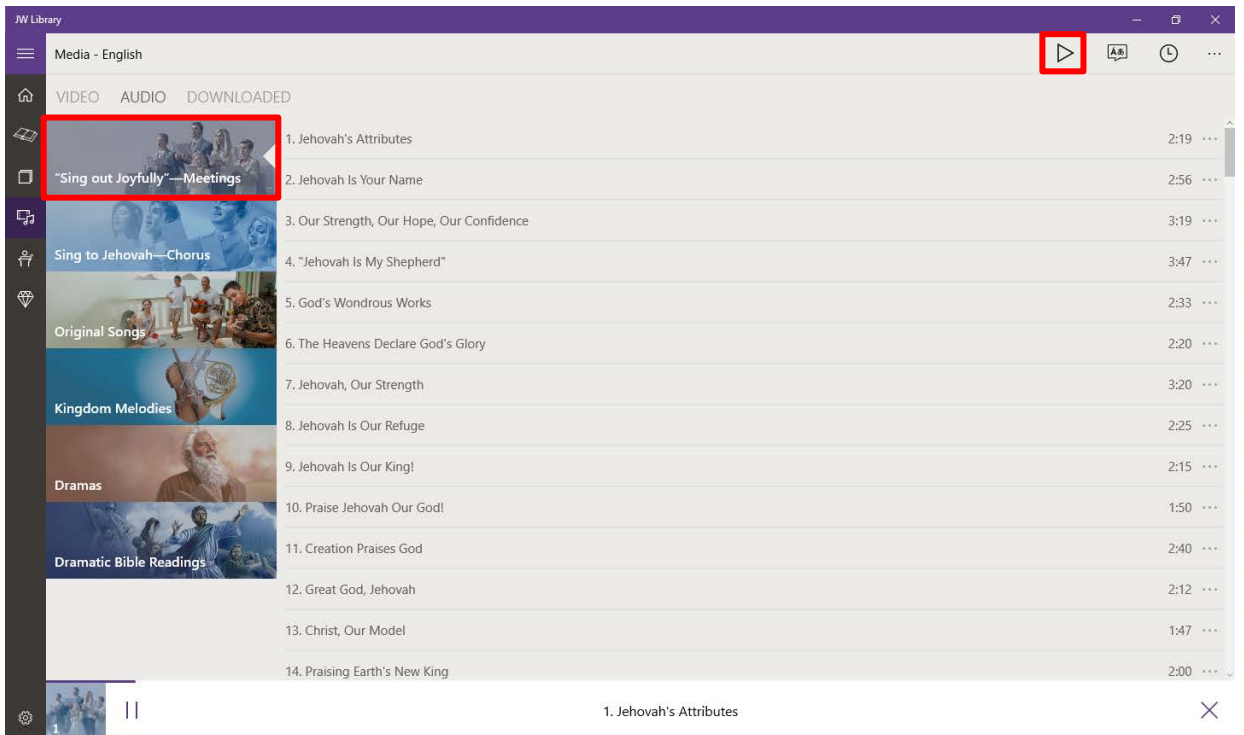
JW Library

Media - English

VIDEO AUDIO DOWNLOADED

“Sing out Joyfully”—Meetings
Sing to Jehovah—Chorus
Original Songs
Kingdom Melodies
Dramas
Dramatic Bible Readings

| | |
|---|---|
| 1. Jehovah's Attributes | 2:19 ··· |
| 2. Jehovah Is Your Name | 2:56 ··· |
| 3. Our Strength, Our Hope, Our Confidence | 3:19 ··· |
| 4. "Jehovah Is My Shepherd" | 3:47 ··· |
| 5. God's Wondrous Works | 2:33 ··· |
| 6. The Heavens Declare God's Glory | 2:20 ··· |
| 7. Jehovah, Our Strength | 3:20 ··· |
| 8. Jehovah Is Our Refuge | 2:25 ··· |
| 9. Jehovah Is Our King! | 2:15 ··· |
| 10. Praise Jehovah Our God! | 1:50 ··· |
| 11. Creation Praises God | 2:40 ··· |
| 12. Great God, Jehovah | 2:12 ··· |
| 13. Christ, Our Model | 1:47 ··· |
| 14. Praising Earth's New King | 2:00 ··· |

1

1. Jehovah's Attributes